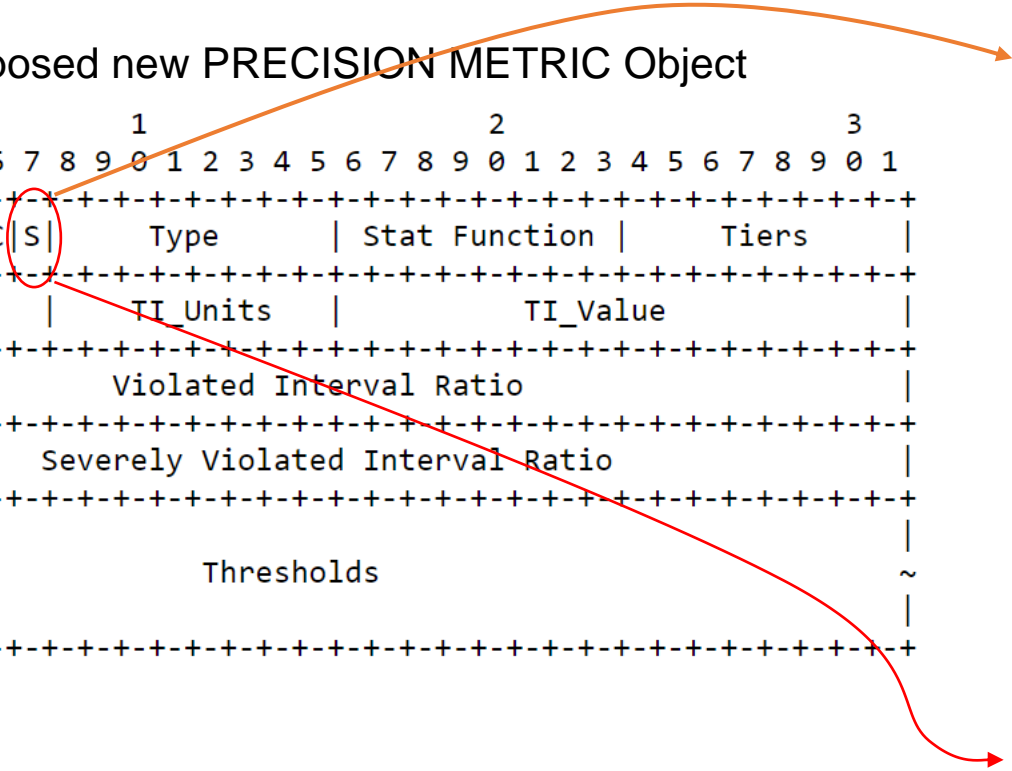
posed new PRECISION METRIC Object

1 2 3
6 7 8 9 0 1 2 3 4 5 6 7 8 9 0 1 2 3 4 5 6 7 8 9 0 1
-+-+-+-+-+-+-+-+-+-+-+-+-+-+-+-+-+-+-+-+-+-+-+-+-+-+-+
C|S| Type | Stat Function | Tiers |
-+-+-+-+-+-+-+-+-+-+-+-+-+-+-+-+-+-+-+-+-+-+-+-+-+-+-+
| TI_Units | TI_Value |
-+-+-+-+-+-+-+-+-+-+-+-+-+-+-+-+-+-+-+-+-+-+-+-+-+-+-+
Violated Interval Ratio |
-+-+-+-+-+-+-+-+-+-+-+-+-+-+-+-+-+-+-+-+-+-+-+-+-+-+-+
Severely Violated Interval Ratio |
-+-+-+-+-+-+-+-+-+-+-+-+-+-+-+-+-+-+-+-+-+-+-+-+-+-+-+
|
Thresholds ~
|
-+-+-+-+-+-+-+-+-+-+-+-+-+-+-+-+-+-+-+-+-+-+-+-+-+-+-+